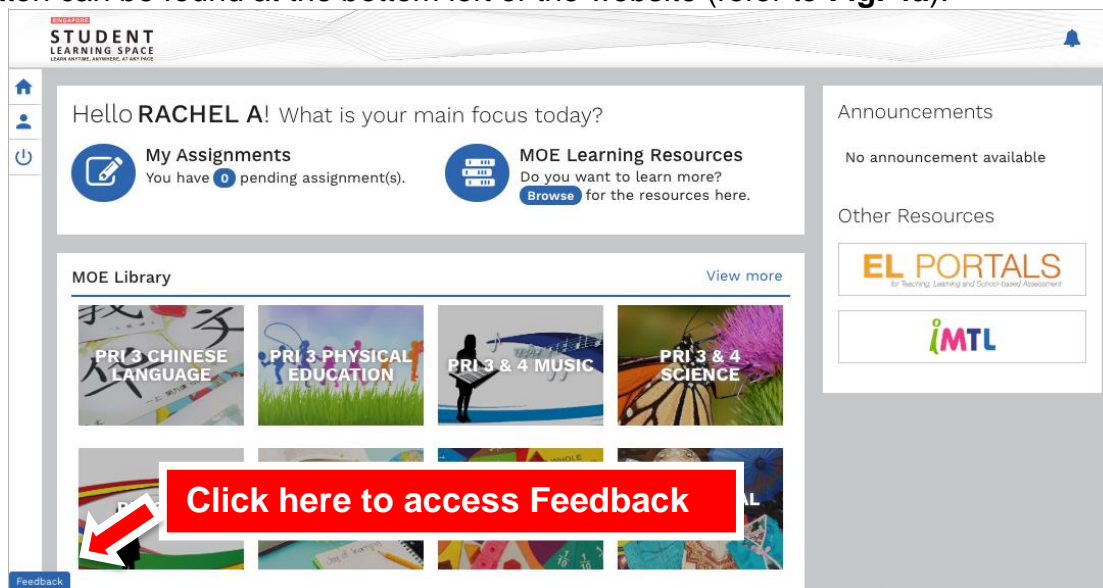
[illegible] can be found at the bottom left of the website (refer to Fig. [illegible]).

SINGAPORE
STUDENT
LEARNING SPACE
LEARN ANYTIME, ANYWHERE, AT ANY PACE

Hello RACHEL A! What is your main focus today?

My Assignments
You have 0 pending assignment(s).

MOE Learning Resources
Do you want to learn more?
Browse for the resources here.

Announcements
No announcement available

Other Resources

EL PORTALS
for Teaching, Learning and School-based Assessment

iMTL

MOE Library
View more

PRI 3 CHINESE LANGUAGE
PRI 3 PHYSICAL EDUCATION
PRI 3 & 4 MUSIC
PRI 3 & 4 SCIENCE

Click here to access Feedback

Feedback